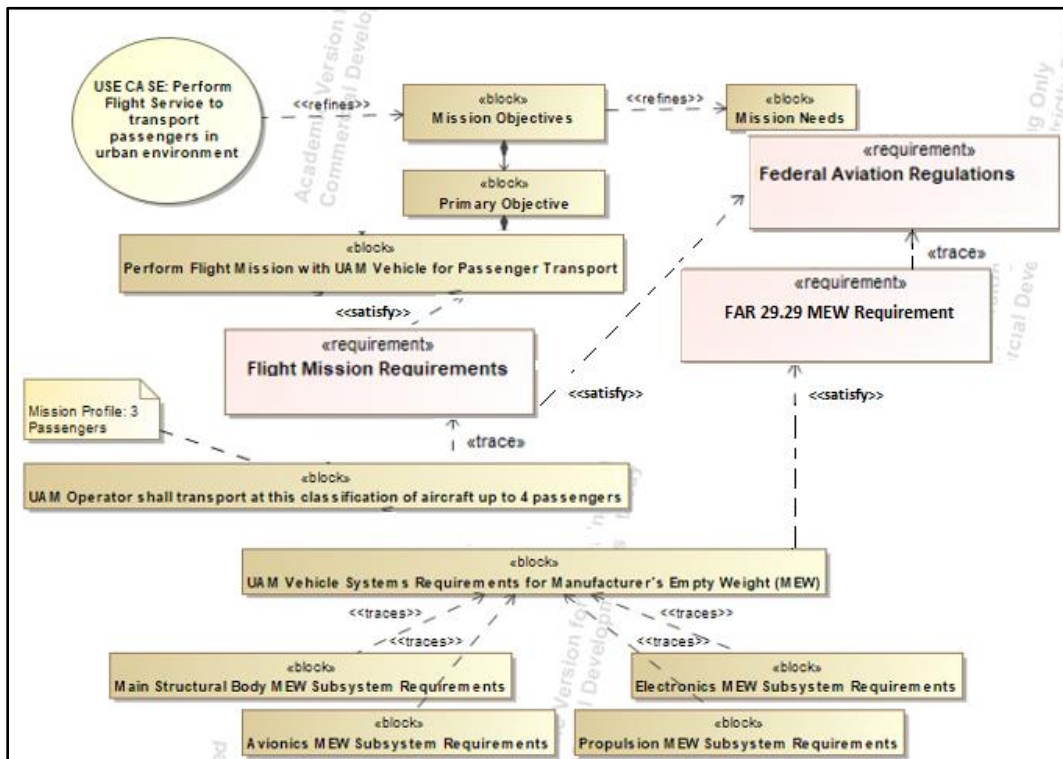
USE CASE: Perform Flight Service to transport passengers in urban environment

<<refines>>

«block»
Mission Objectives

<<refines>>

«block»
Mission Needs

«requirement»
Federal Aviation Regulations

«block»
Primary Objective

«block»
Perform Flight Mission with UAM Vehicle for Passenger Transport

«trace»

«requirement»
FAR 29.29 MEW Requirement

<<satisfy>>

«requirement»
Flight Mission Requirements

<<satisfy>>

<<satisfy>>

Mission Profile: 3 Passengers

«trace»

«block»
UAM Operator shall transport at this classification of aircraft up to 4 passengers

«block»
UAM Vehicle Systems Requirements for Manufacturer's Empty Weight (MEW)

<<traces>>

<<traces>>

<<traces>>

<<traces>>

«block»
Main Structural Body MEW Subsystem Requirements

«block»
Electronics MEW Subsystem Requirements

«block»
Avionics MEW Subsystem Requirements

«block»
Propulsion MEW Subsystem Requirements

Academic Version Commercial Develo

Only

Version for Development

cial Deve